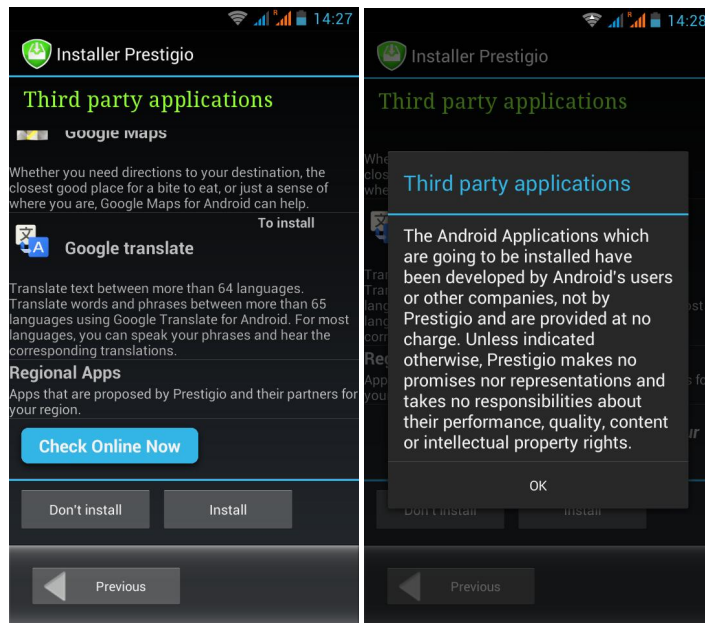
14:27

Installer Prestigio

Third party applications

Google Maps

Whether you need directions to your destination, the closest good place for a bite to eat, or just a sense of where you are, Google Maps for Android can help.

To install

Google translate

Translate text between more than 64 languages. Translate words and phrases between more than 65 languages using Google Translate for Android. For most languages, you can speak your phrases and hear the corresponding translations.

Regional Apps

Apps that are proposed by Prestigio and their partners for your region.

Check Online Now

Don't install

Install

Previous

14:28

Installer Prestigio

Third party applications

Third party applications

The Android Applications which are going to be installed have been developed by Android's users or other companies, not by Prestigio and are provided at no charge. Unless indicated otherwise, Prestigio makes no promises nor representations and takes no responsibilities about their performance, quality, content or intellectual property rights.

OK

Don't install

Install

Previous